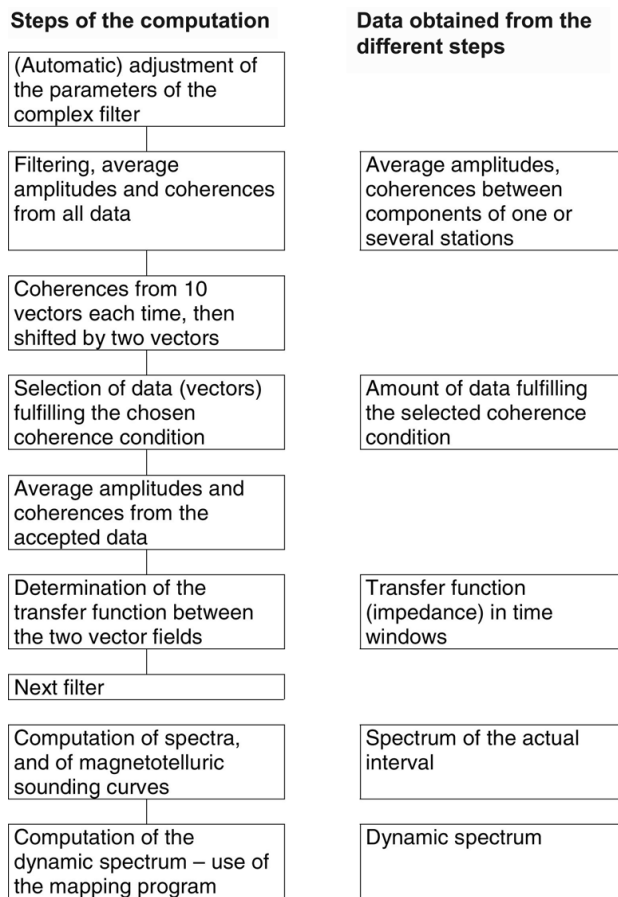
Steps of the computation

Data obtained from the different steps

(Automatic) adjustment of the parameters of the complex filter

Filtering, average amplitudes and coherences from all data

Average amplitudes, coherences between components of one or several stations

Coherences from 10 vectors each time, then shifted by two vectors

Selection of data (vectors) fulfilling the chosen coherence condition

Amount of data fulfilling the selected coherence condition

Average amplitudes and coherences from the accepted data

Determination of the transfer function between the two vector fields

Transfer function (impedance) in time windows

Next filter

Computation of spectra, and of magnetotelluric sounding curves

Spectrum of the actual interval

Computation of the dynamic spectrum – use of the mapping program

Dynamic spectrum